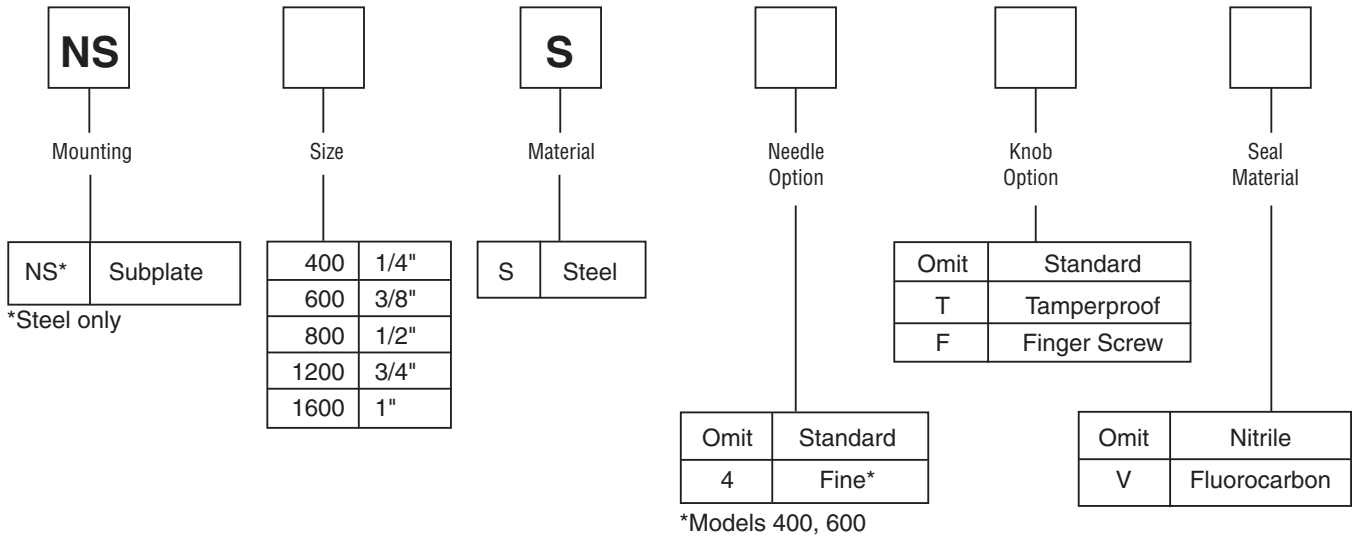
NS

Mounting

| NS* | Subplate |
|---|---|

*Steel only

Size

| 400 | 1/4" |
|---|---|
| 600 | 3/8" |
| 800 | 1/2" |
| 1200 | 3/4" |
| 1600 | 1" |

S

Material

| S | Steel |
|---|---|

Needle Option

| Omit | Standard |
|---|---|
| 4 | Fine* |

*Models 400, 600

Knob Option

| Omit | Standard |
|---|---|
| T | Tamperproof |
| F | Finger Screw |

Seal Material

| Omit | Nitrile |
|---|---|
| V | Fluorocarbon |